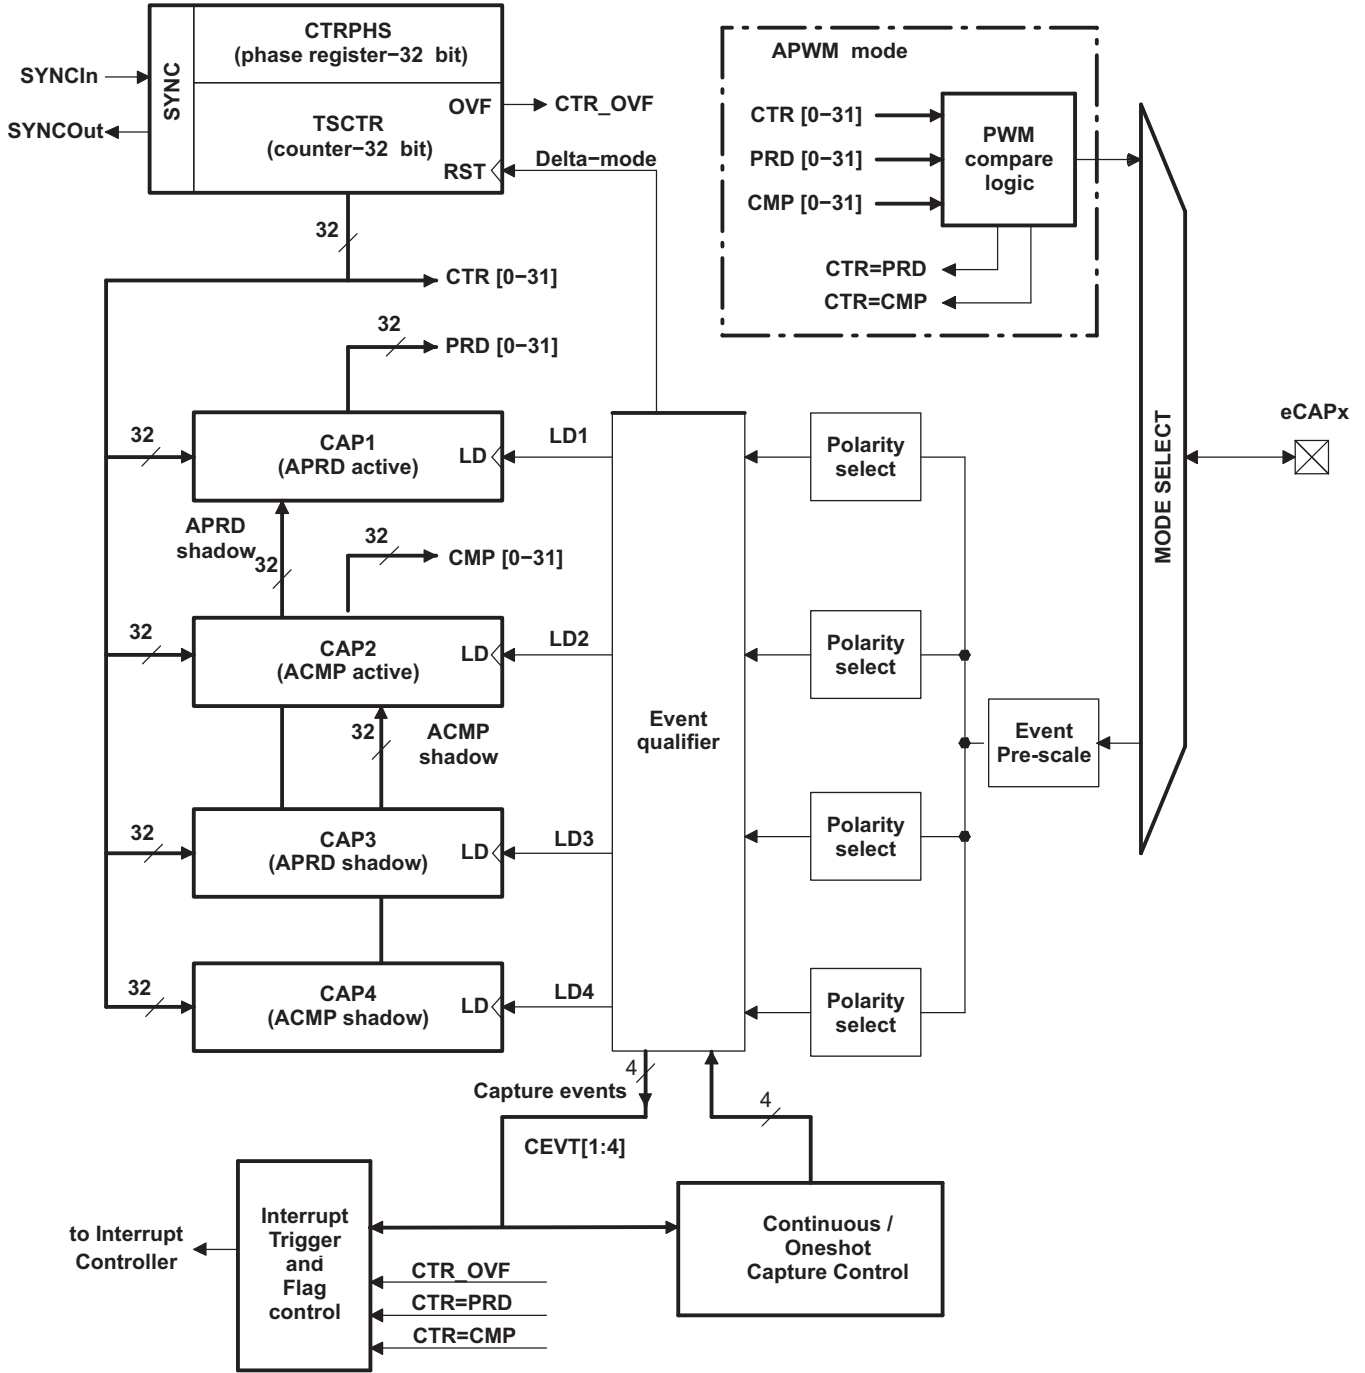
SYNCIn
SYNCOut
SYNC
CTRPHS
(phase register−32 bit)
TSCTR
(counter−32 bit)
OVF
CTR_OVF
RST
Delta−mode
APWM mode
CTR [0−31]
PRD [0−31]
CMP [0−31]
PWM compare logic
CTR=PRD
CTR=CMP
32
CTR [0−31]
32
PRD [0−31]
32
CAP1
(APRD active)
LD
LD1
Polarity select
MODE SELECT
eCAPx
APRD shadow
32
32
CMP [0−31]
32
CAP2
(ACMP active)
LD
LD2
Polarity select
32
ACMP shadow
Event qualifier
Event Pre-scale
32
CAP3
(APRD shadow)
LD
LD3
Polarity select
32
CAP4
(ACMP shadow)
LD
LD4
Polarity select
4
Capture events
4
CEVT[1:4]
to Interrupt Controller
Interrupt Trigger and Flag control
CTR_OVF
CTR=PRD
CTR=CMP
Continuous / Oneshot Capture Control